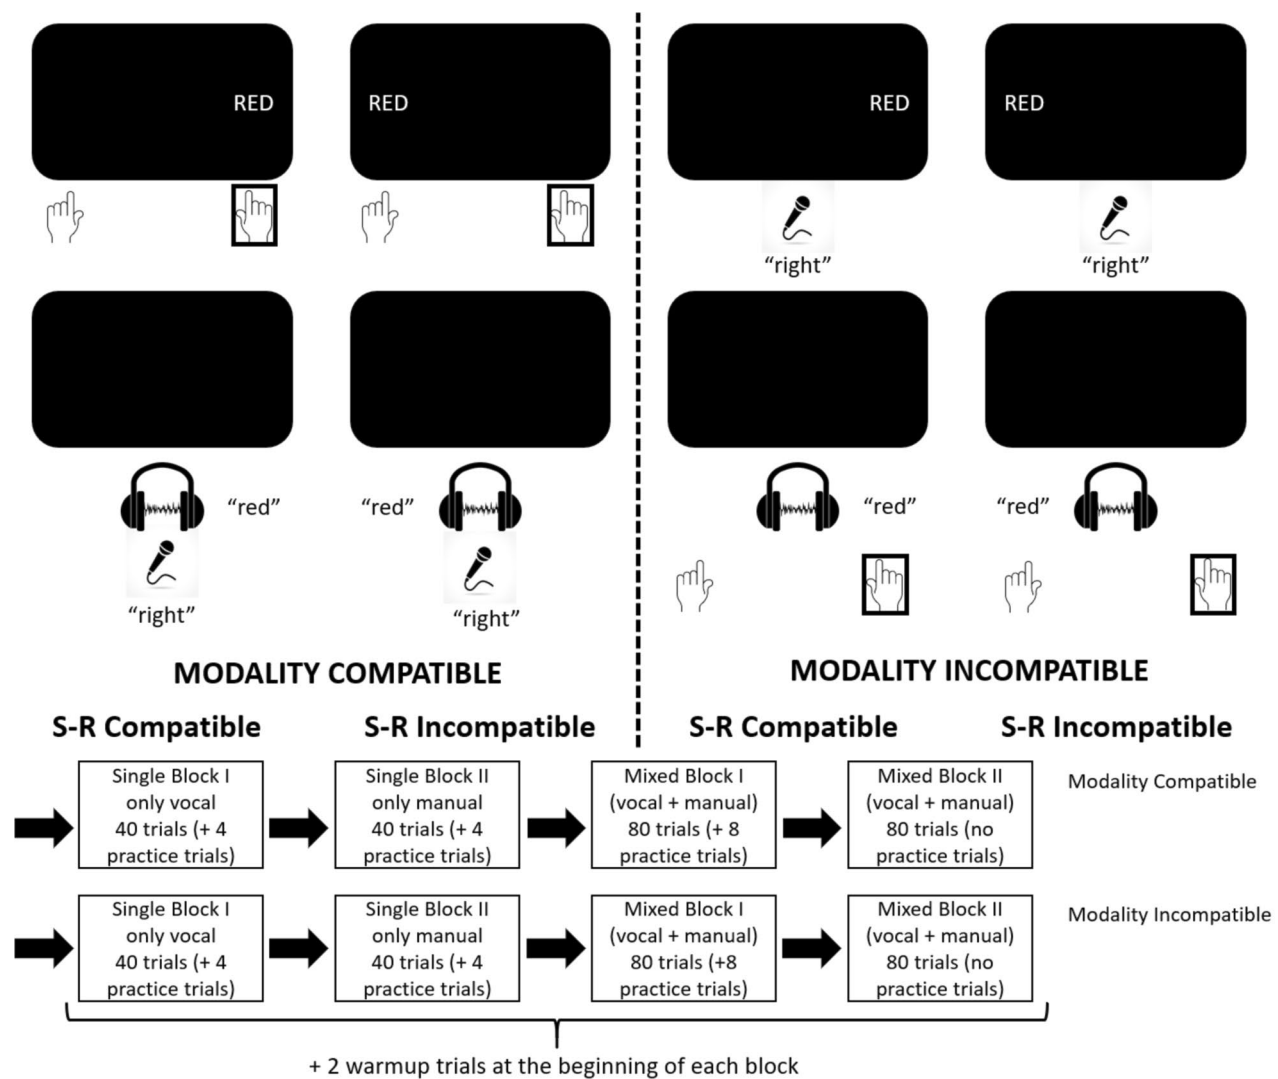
RED

RED

RED

RED

“right”

“right”

“red”

“red”

“right”

“right”

“red”

“red”

MODALITY COMPATIBLE

MODALITY INCOMPATIBLE

S-R Compatible

S-R Incompatible

S-R Compatible

S-R Incompatible

Single Block I only vocal 40 trials (+ 4 practice trials)

Single Block II only manual 40 trials (+ 4 practice trials)

Mixed Block I (vocal + manual) 80 trials (+ 8 practice trials)

Mixed Block II (vocal + manual) 80 trials (no practice trials)

Modality Compatible

Single Block I only vocal 40 trials (+ 4 practice trials)

Single Block II only manual 40 trials (+ 4 practice trials)

Mixed Block I (vocal + manual) 80 trials (+8 practice trials)

Mixed Block II (vocal + manual) 80 trials (no practice trials)

Modality Incompatible

+ 2 warmup trials at the beginning of each block